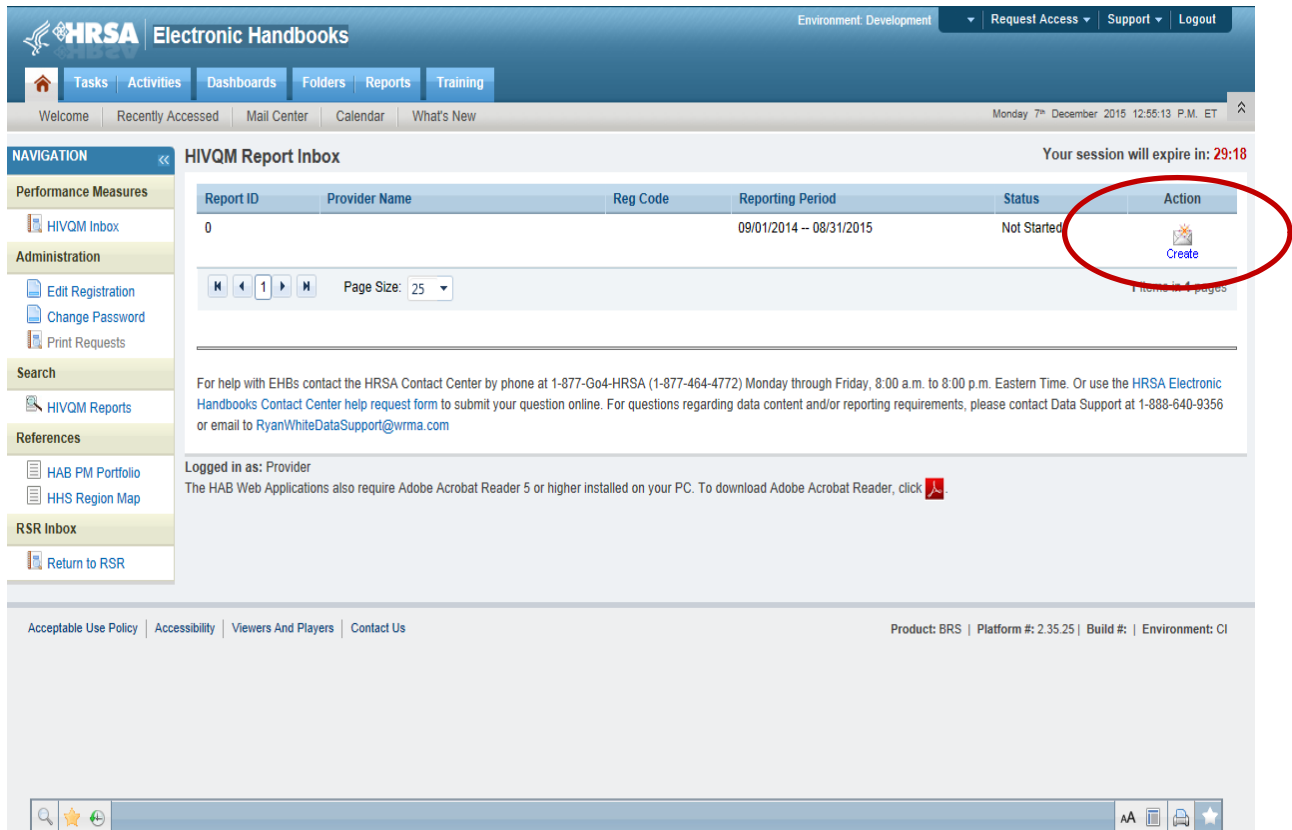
HRSA Electronic Handbooks

Environment: Development | Request Access | Support | Logout

Tasks | Activities | Dashboards | Folders | Reports | Training

Welcome | Recently Accessed | Mail Center | Calendar | What's New

Monday 7th December 2015 12:55:13 P.M. ET

NAVIGATION

Performance Measures
HIVQM Inbox

Administration
Edit Registration
Change Password
Print Requests

Search
HIVQM Reports

References
HAB PM Portfolio
HHS Region Map

RSR Inbox
Return to RSR

HIVQM Report Inbox

Your session will expire in: 29:18

| Report ID | Provider Name | Reg Code | Reporting Period | Status | Action |
|---|---|---|---|---|---|
| 0 | | | 09/01/2014 -- 08/31/2015 | Not Started | Create |

1 | Page Size: 25

1 items in 1 pages

For help with EHBs contact the HRSA Contact Center by phone at 1-877-Go4-HRSA (1-877-464-4772) Monday through Friday, 8:00 a.m. to 8:00 p.m. Eastern Time. Or use the HRSA Electronic Handbooks Contact Center help request form to submit your question online. For questions regarding data content and/or reporting requirements, please contact Data Support at 1-888-640-9356 or email to RyanWhiteDataSupport@wrma.com

Logged in as: Provider
The HAB Web Applications also require Adobe Acrobat Reader 5 or higher installed on your PC. To download Adobe Acrobat Reader, click .

Acceptable Use Policy | Accessibility | Viewers And Players | Contact Us

Product: BRS | Platform #: 2.35.25 | Build #: | Environment: CI